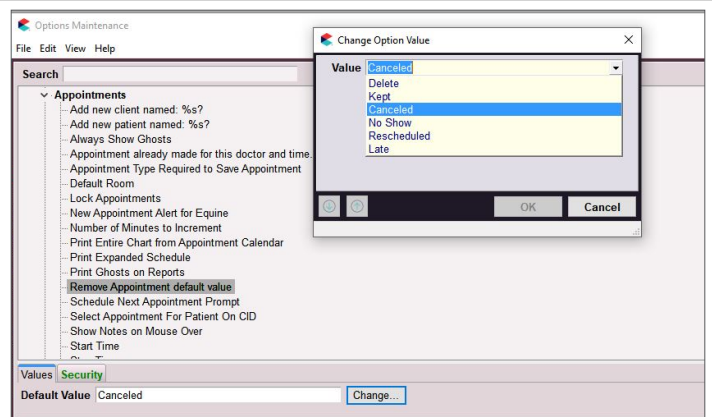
Options Maintenance

File Edit View Help

Search

Appointments
Add new client named: %s?
Add new patient named: %s?
Always Show Ghosts
Appointment already made for this doctor and time.
Appointment Type Required to Save Appointment
Default Room
Lock Appointments
New Appointment Alert for Equine
Number of Minutes to Increment
Print Entire Chart from Appointment Calendar
Print Expanded Schedule
Print Ghosts on Reports
Remove Appointment default value
Schedule Next Appointment Prompt
Select Appointment For Patient On CID
Show Notes on Mouse Over
Start Time
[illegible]

Values Security

Default Value Canceled Change...

Change Option Value ×

Value Canceled
Delete
Kept
Canceled
No Show
Rescheduled
Late

OK Cancel